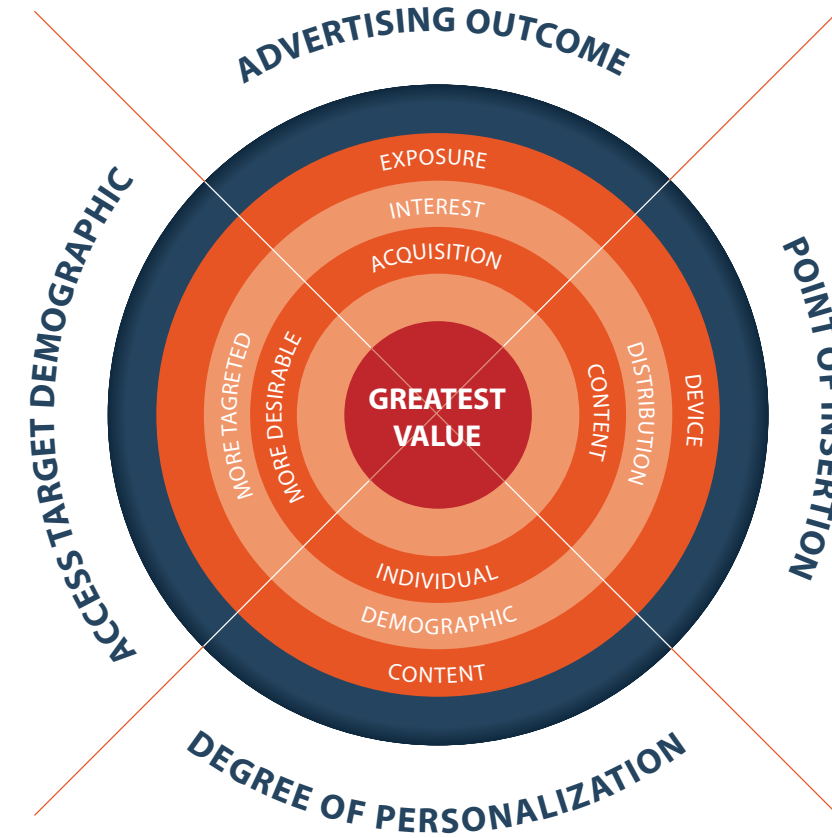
ADVERTISING OUTCOME

ACCESS TARGET DEMOGRAPHIC

POINT OF INSERTION

DEGREE OF PERSONALIZATION

EXPOSURE

INTEREST

ACQUISITION

MORE TAGRETED

MORE DESIRABLE

GREATEST VALUE

CONTENT

DISTRIBUTION

DEVICE

INDIVIDUAL

DEMOGRAPHIC

CONTENT